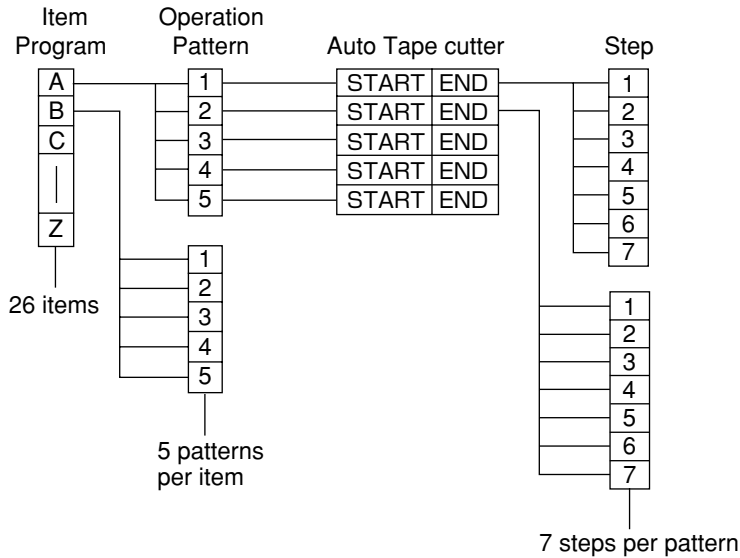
Item Program

Operation Pattern

Auto Tape cutter

Step

A
B
C
Z

1
2
3
4
5

START END
START END
START END
START END
START END

1
2
3
4
5
6
7

26 items

1
2
3
4
5

5 patterns per item

1
2
3
4
5
6
7

7 steps per pattern